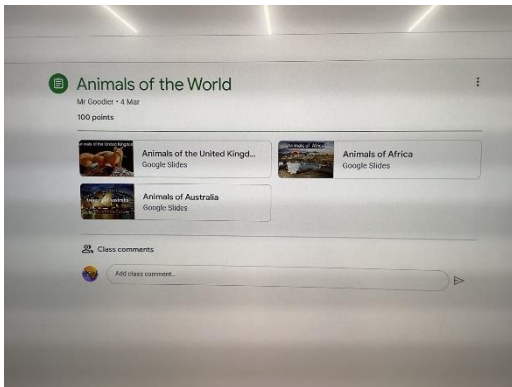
Animals of the World

Mr Goodier • 4 Mar

100 points

Animals of the United Kingd...
Google Slides

Animals of Africa
Google Slides

Animals of Australia
Google Slides

Class comments

Add class comment...